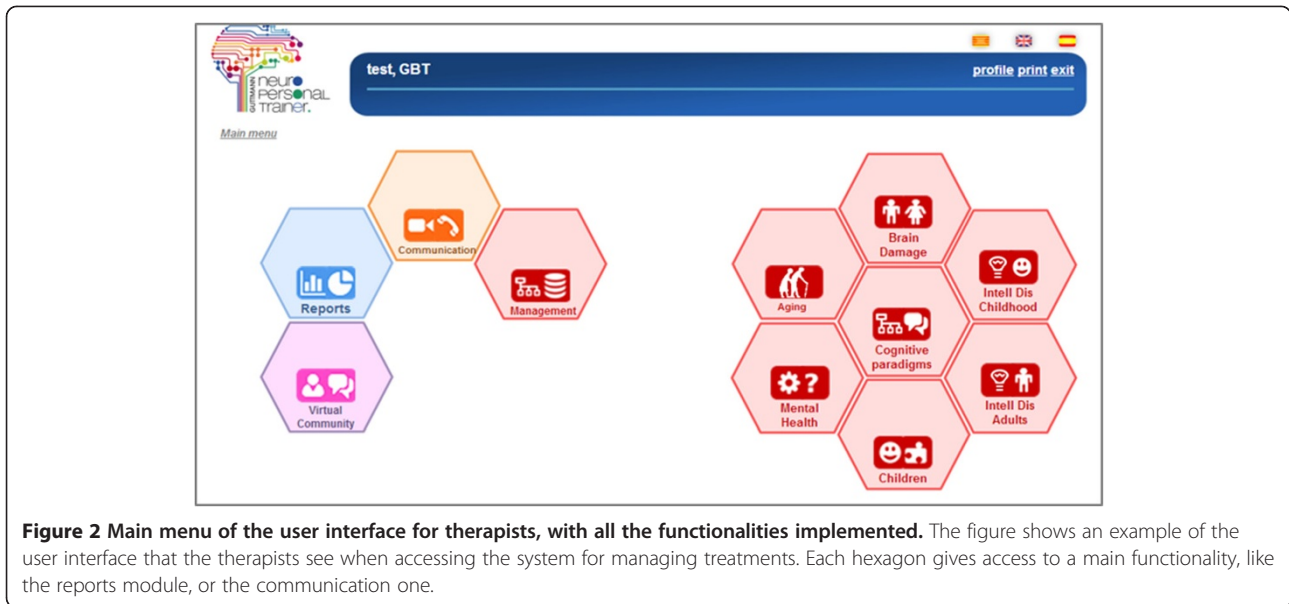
GUTTMANN neuro personal trainer.

test, GBT

profile print exit

Main menu

Communication

Reports

Management

Virtual Community

Brain Damage

Aging

Intell Dis Childhood

Cognitive paradigms

Mental Health

Intell Dis Adults

Children

**Figure 2 Main menu of the user interface for therapists, with all the functionalities implemented.** The figure shows an example of the user interface that the therapists see when accessing the system for managing treatments. Each hexagon gives access to a main functionality, like the reports module, or the communication one.